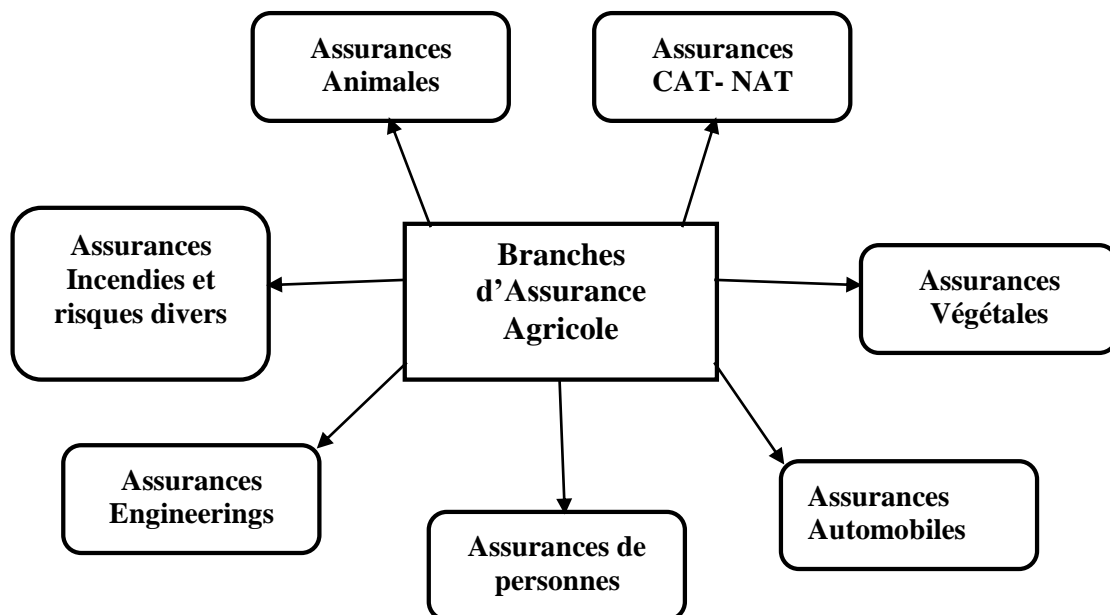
Assurances Animales

Assurances CAT- NAT

Assurances Incendies et risques divers

Branches d'Assurance Agricole

Assurances Végétales

Assurances Engineerings

Assurances de personnes

Assurances Automobiles